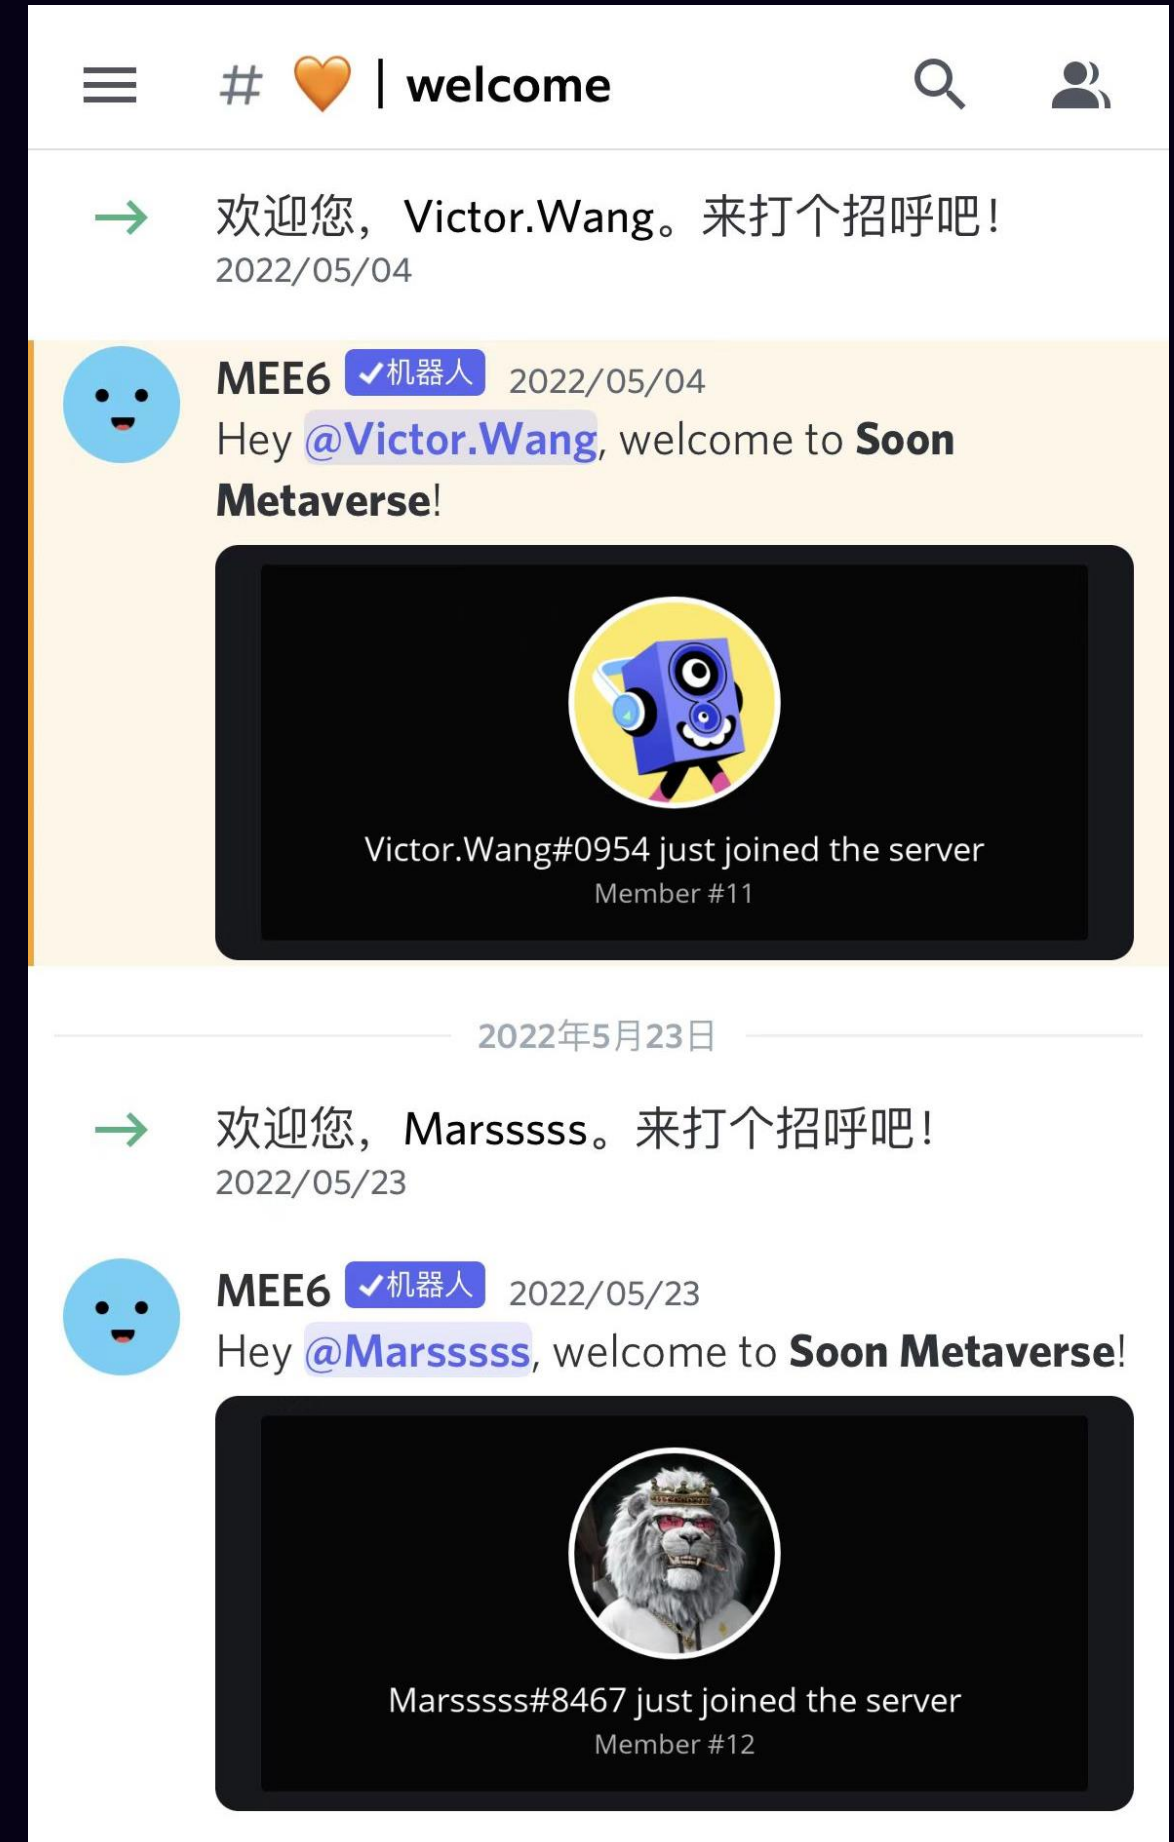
# 🧡 | welcome

欢迎您， Victor.Wang。来打个招呼吧！
2022/05/04

MEE6 ✔机器人 2022/05/04
Hey @Victor.Wang, welcome to **Soon Metaverse**!

Victor.Wang#0954 just joined the server
Member #11

2022年5月23日

欢迎您， Marsssss。来打个招呼吧！
2022/05/23

MEE6 ✔机器人 2022/05/23
Hey @Marsssss, welcome to **Soon Metaverse**!

Marsssss#8467 just joined the server
Member #12